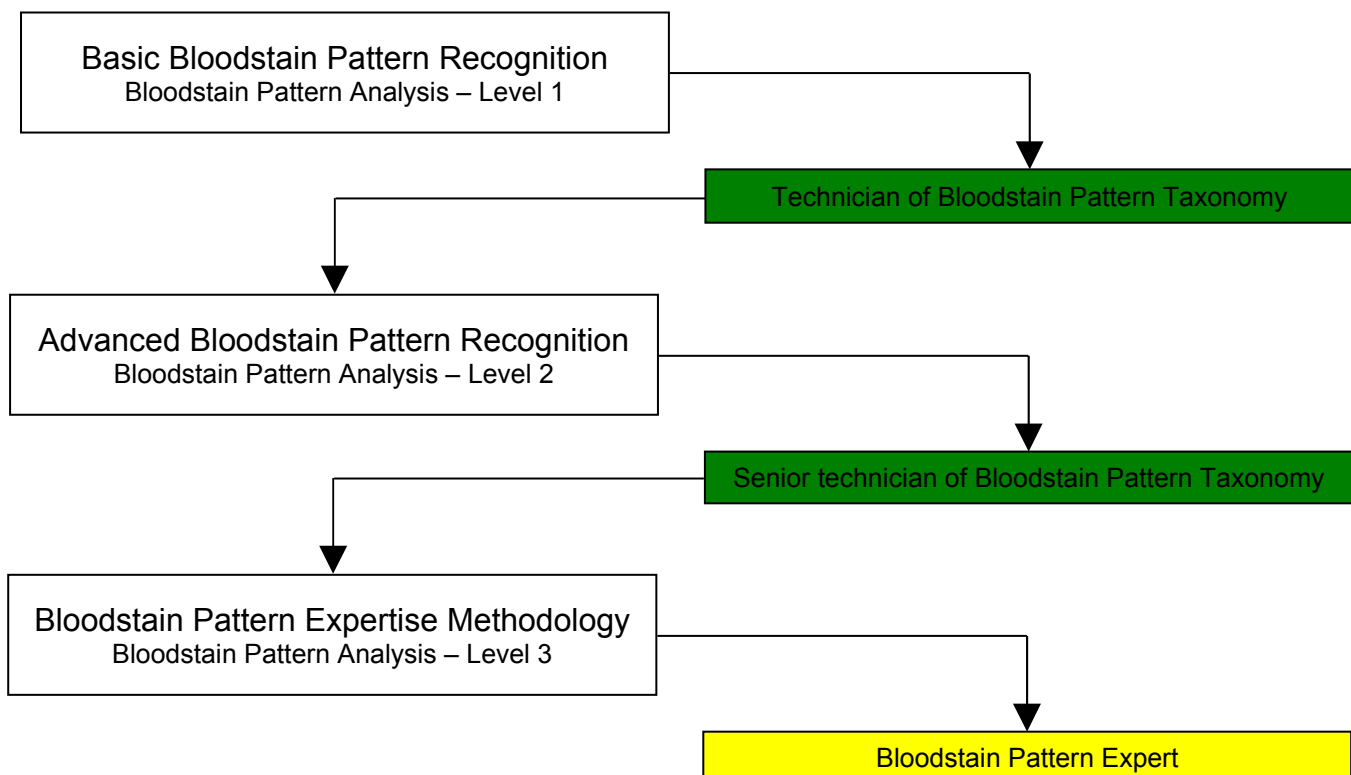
Basic Bloodstain Pattern Recognition
Bloodstain Pattern Analysis – Level 1

Technician of Bloodstain Pattern Taxonomy

Advanced Bloodstain Pattern Recognition
Bloodstain Pattern Analysis – Level 2

Senior technician of Bloodstain Pattern Taxonomy

Bloodstain Pattern Expertise Methodology
Bloodstain Pattern Analysis – Level 3

Bloodstain Pattern Expert